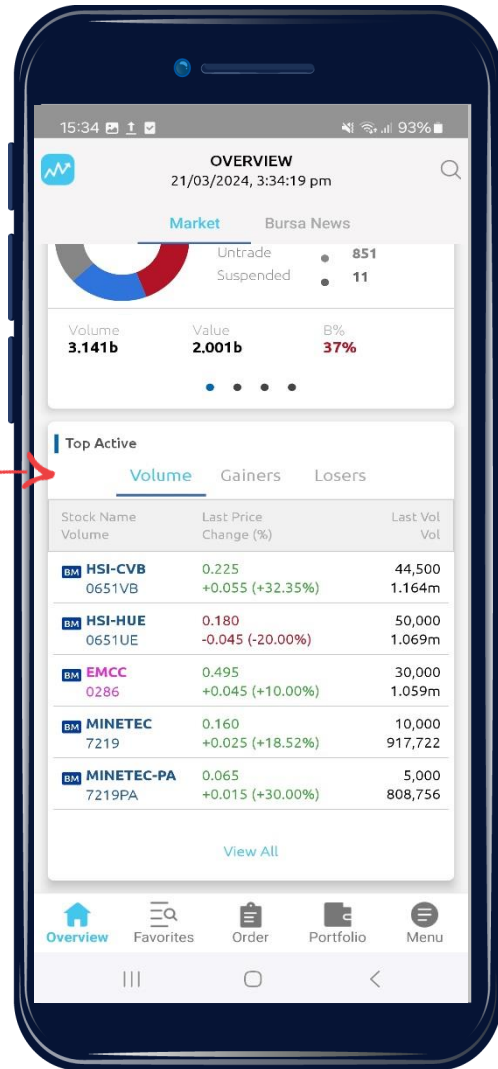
15:34 93%

OVERVIEW
21/03/2024, 3:34:19 pm

Market Bursa News

Untrade 851
Suspended 11

Volume 3.141b
Value 2.001b
B% 37%

Top Active

Volume Gainers Losers

| Stock Name Volume | Last Price Change (%) | Last Vol Vol |
|---|---|---|
| BM HSI-CVB 0651VB | 0.225 +0.055 (+32.35%) | 44,500 1.164m |
| BM HSI-HUE 0651UE | 0.180 -0.045 (-20.00%) | 50,000 1.069m |
| BM EMCC 0286 | 0.495 +0.045 (+10.00%) | 30,000 1.059m |
| BM MINETEC 7219 | 0.160 +0.025 (+18.52%) | 10,000 917,722 |
| BM MINETEC-PA 7219PA | 0.065 +0.015 (+30.00%) | 5,000 808,756 |

View All

Overview Favorites Order Portfolio Menu